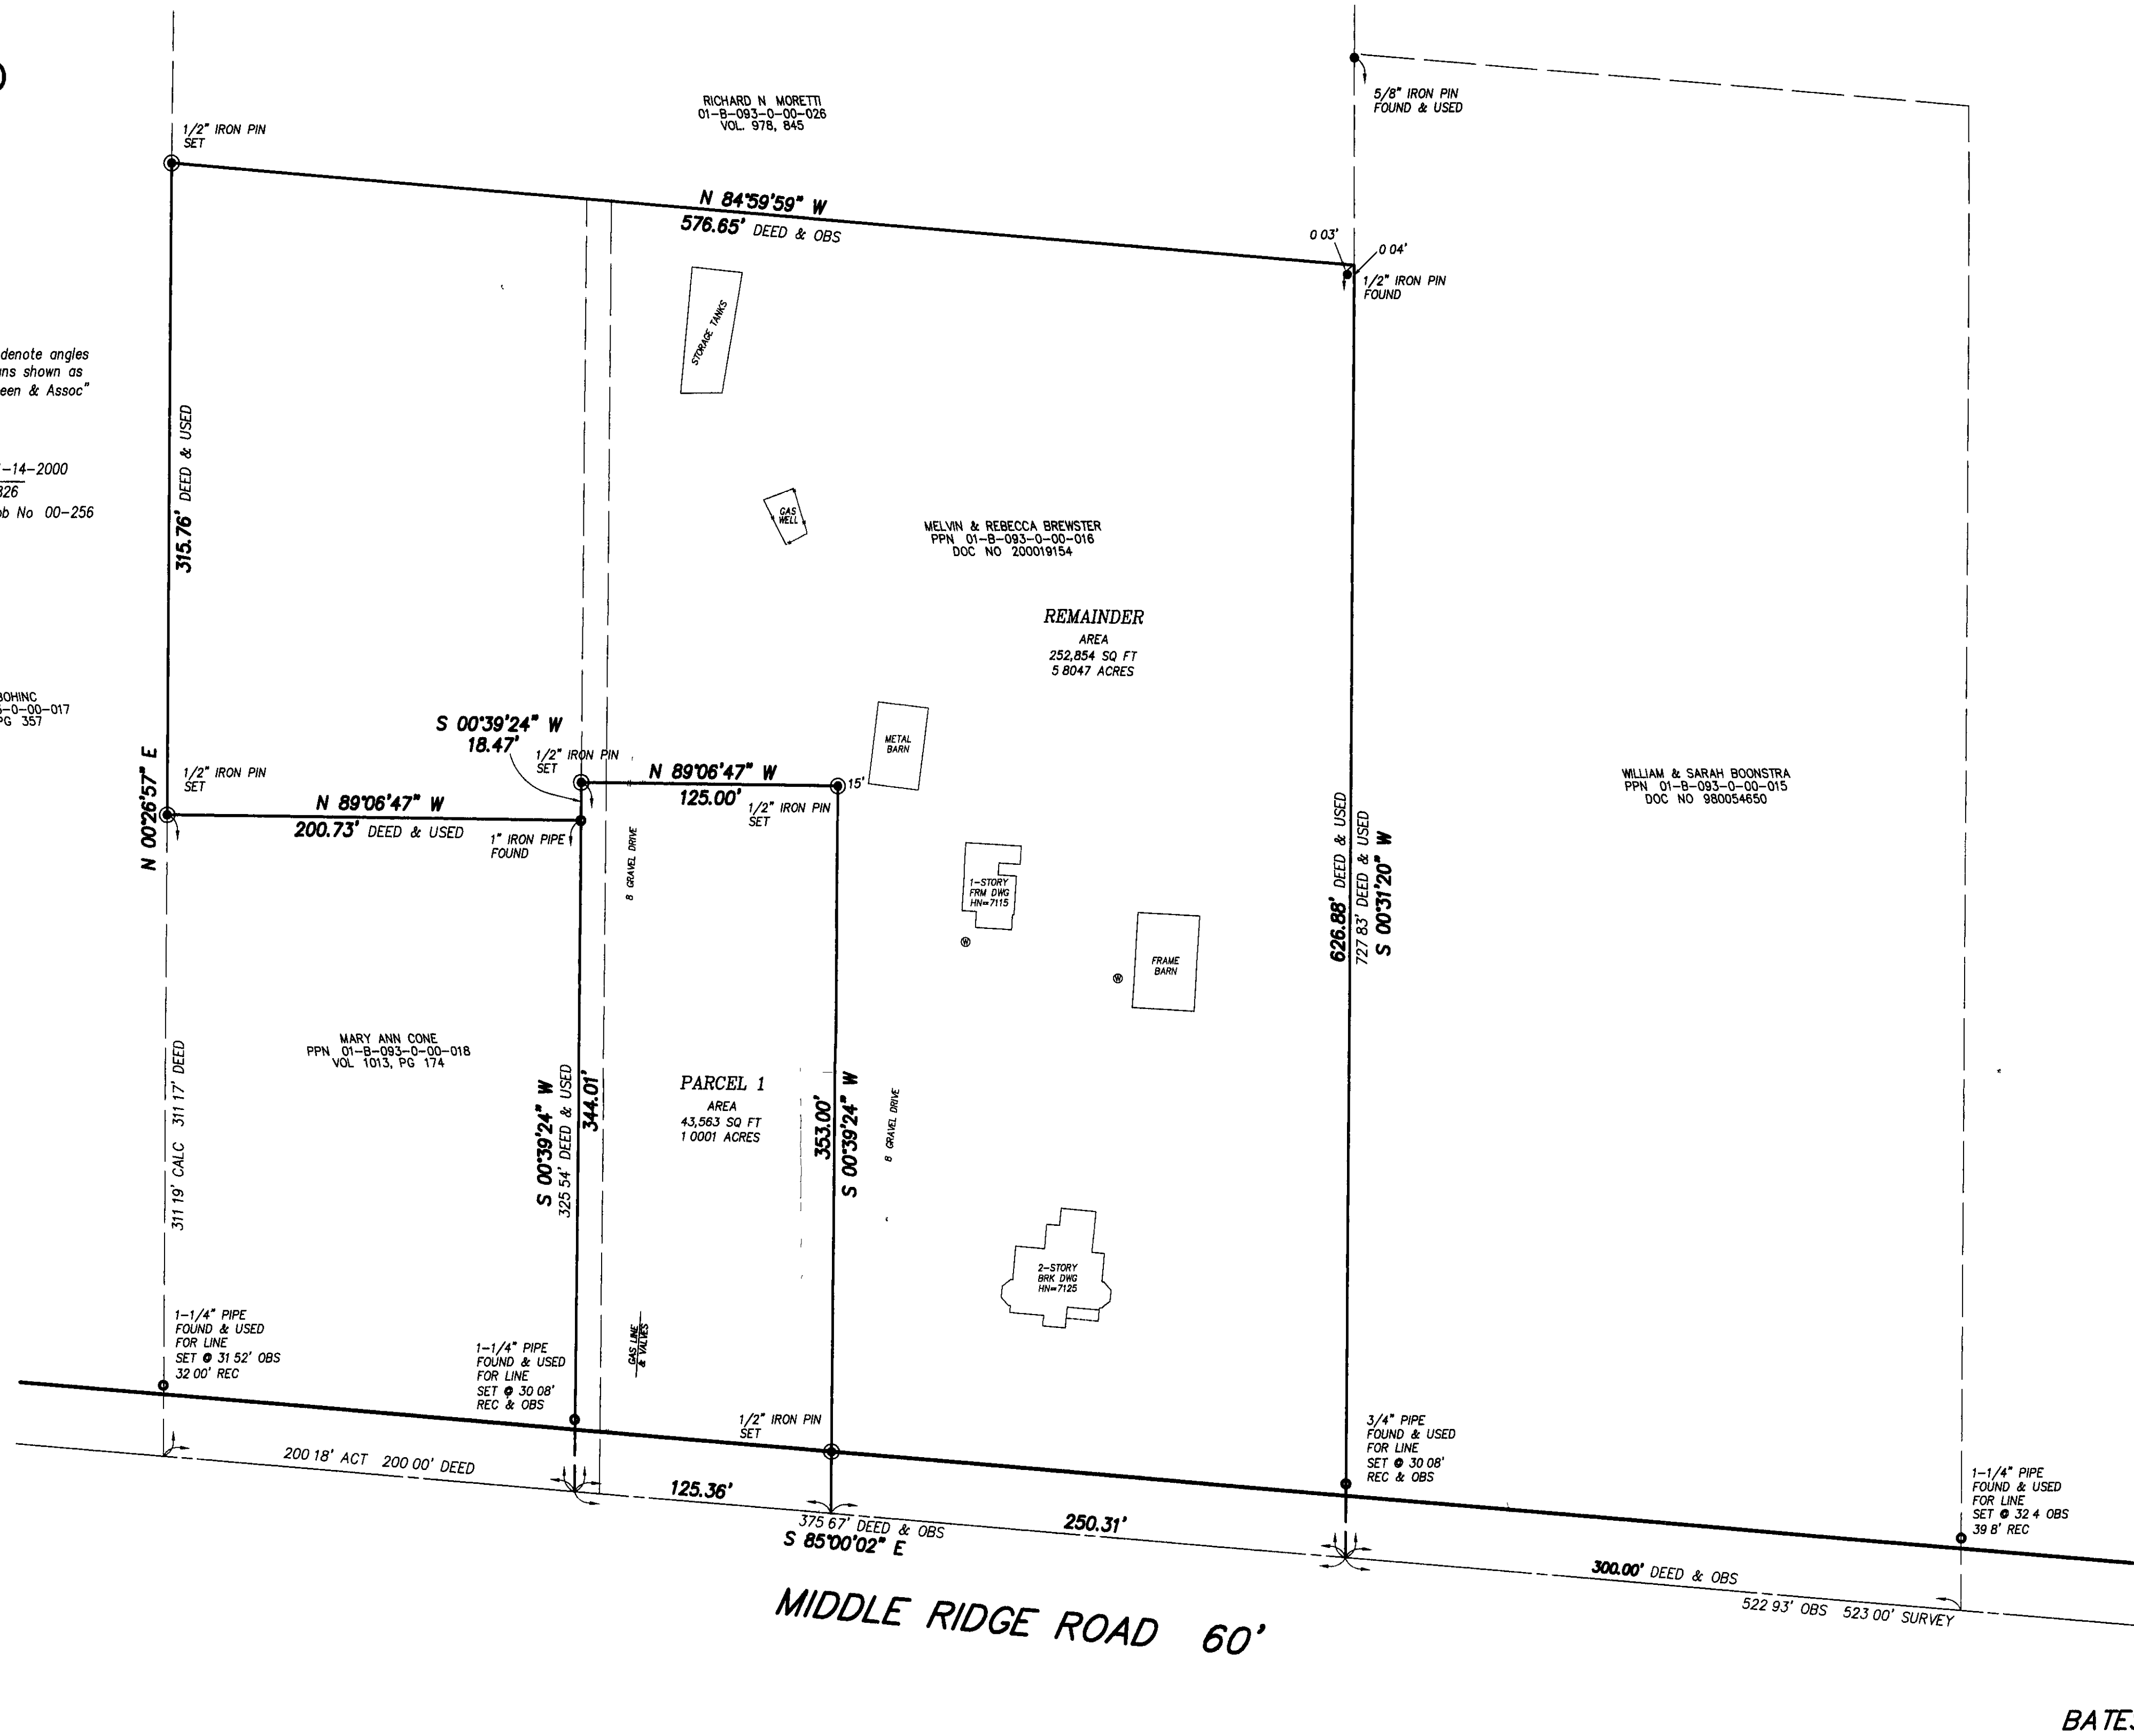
)

denote angles
ns shown as
een & Assoc"

–14–2000
326
b No 00–256

BOHINC
–0–00–017
G 357

RICHARD N MORETTI
01–B–093–0–00–026
VOL. 978, 845

1/2" IRON PIN
SET

N 84°59'59" W
576.65' DEED & OBS

5/8" IRON PIN
FOUND & USED

0 03'
0 04'
1/2" IRON PIN
FOUND

STORAGE TANKS

GAS WELL

MELVIN & REBECCA BREWSTER
PPN 01–B–093–0–00–016
DOC NO 200019154

REMAINDER
AREA
252,854 SQ FT
5 8047 ACRES

315.76' DEED & USED

METAL BARN

S 00°39'24" W
18.47'

1/2" IRON PIN
SET

N 89°06'47" W
125.00'

15'

1/2" IRON PIN
SET

1/2" IRON PIN
SET

N 00°26'57" E

N 89°06'47" W
200.73' DEED & USED

1" IRON PIPE
FOUND

8 GRAVEL DRIVE

1–STORY
FRM DWG
HN=7115

FRAME BARN

626.88' DEED & USED
727 83' DEED & USED
S 00°31'20" W

WILLIAM & SARAH BOONSTRA
PPN 01–B–093–0–00–015
DOC NO 980054650

MARY ANN CONE
PPN 01–B–093–0–00–018
VOL 1013, PG 174

311 19' CALC 311 17' DEED

S 00°39'24" W
325 54' DEED & USED
344.01'

PARCEL 1
AREA
43,563 SQ FT
1 0001 ACRES

353.00'
S 00°39'24" W

8 GRAVEL DRIVE

2–STORY
BRK DWG
HN=7125

GAS LINE & VALVES

1–1/4" PIPE
FOUND & USED
FOR LINE
SET @ 31 52' OBS
32 00' REC

1–1/4" PIPE
FOUND & USED
FOR LINE
SET @ 30 08'
REC & OBS

1/2" IRON PIN
SET

3/4" PIPE
FOUND & USED
FOR LINE
SET @ 30 08'
REC & OBS

1–1/4" PIPE
FOUND & USED
FOR LINE
SET @ 32 4 OBS
39 8' REC

200 18' ACT 200 00' DEED

125.36'

375 67' DEED & OBS
S 85°00'02" E

250.31'

300.00' DEED & OBS

522 93' OBS 523 00' SURVEY

MIDDLE RIDGE ROAD 60'

BATE